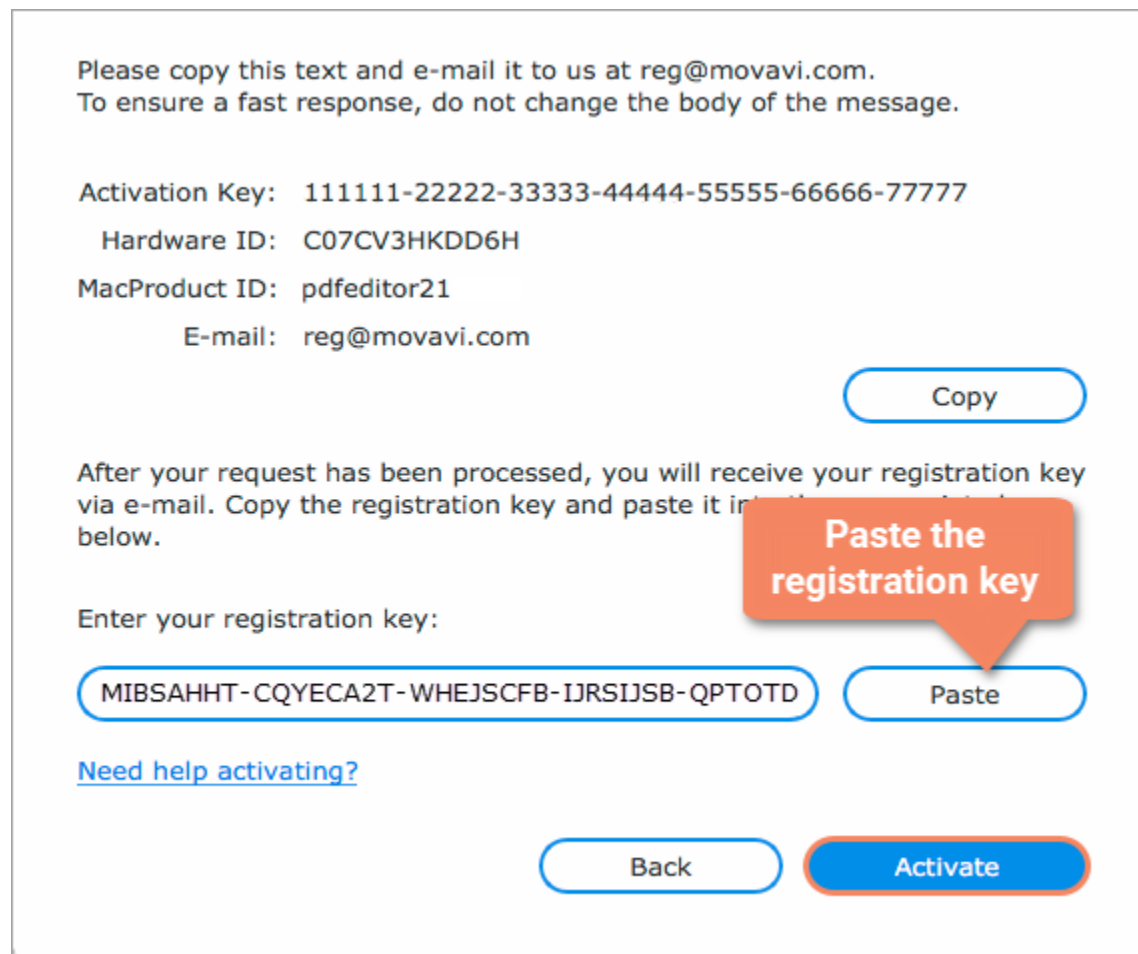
Please copy this text and e-mail it to us at reg@movavi.com.
To ensure a fast response, do not change the body of the message.

Activation Key: 111111-22222-33333-44444-55555-66666-77777
Hardware ID: C07CV3HKDD6H
MacProduct ID: pdfeditor21
E-mail: reg@movavi.com

Copy

After your request has been processed, you will receive your registration key via e-mail. Copy the registration key and paste it in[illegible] below.

Paste the registration key

Enter your registration key:

MIBSAHHT-CQYECA2T-WHEJSCFB-IJRSIJSB-QPTOTD

Paste

Need help activating?

Back

Activate